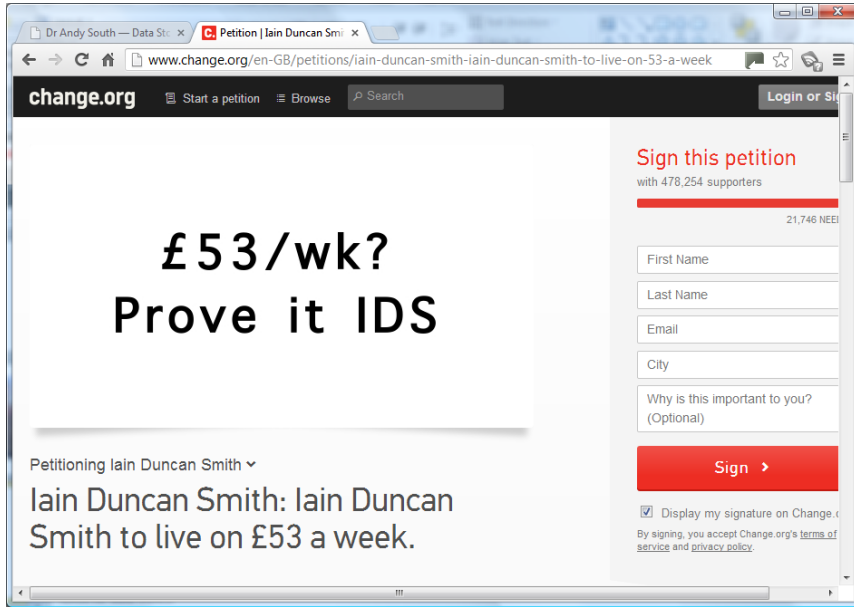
Dr Andy South — Data St ×

Petition | Iain Duncan Sm ×

www.change.org/en-GB/petitions/iain-duncan-smith-iain-duncan-smith-to-live-on-53-a-week

change.org

Start a petition

Browse

Search

Login or Si

£53/wk?
Prove it IDS

Petitioning Iain Duncan Smith

Iain Duncan Smith: Iain Duncan Smith to live on £53 a week.

Sign this petition

with 478,254 supporters

21,746 NEE

First Name

Last Name

Email

City

Why is this important to you? (Optional)

Sign ›

Display my signature on Change.

By signing, you accept Change.org's terms of service and privacy policy.